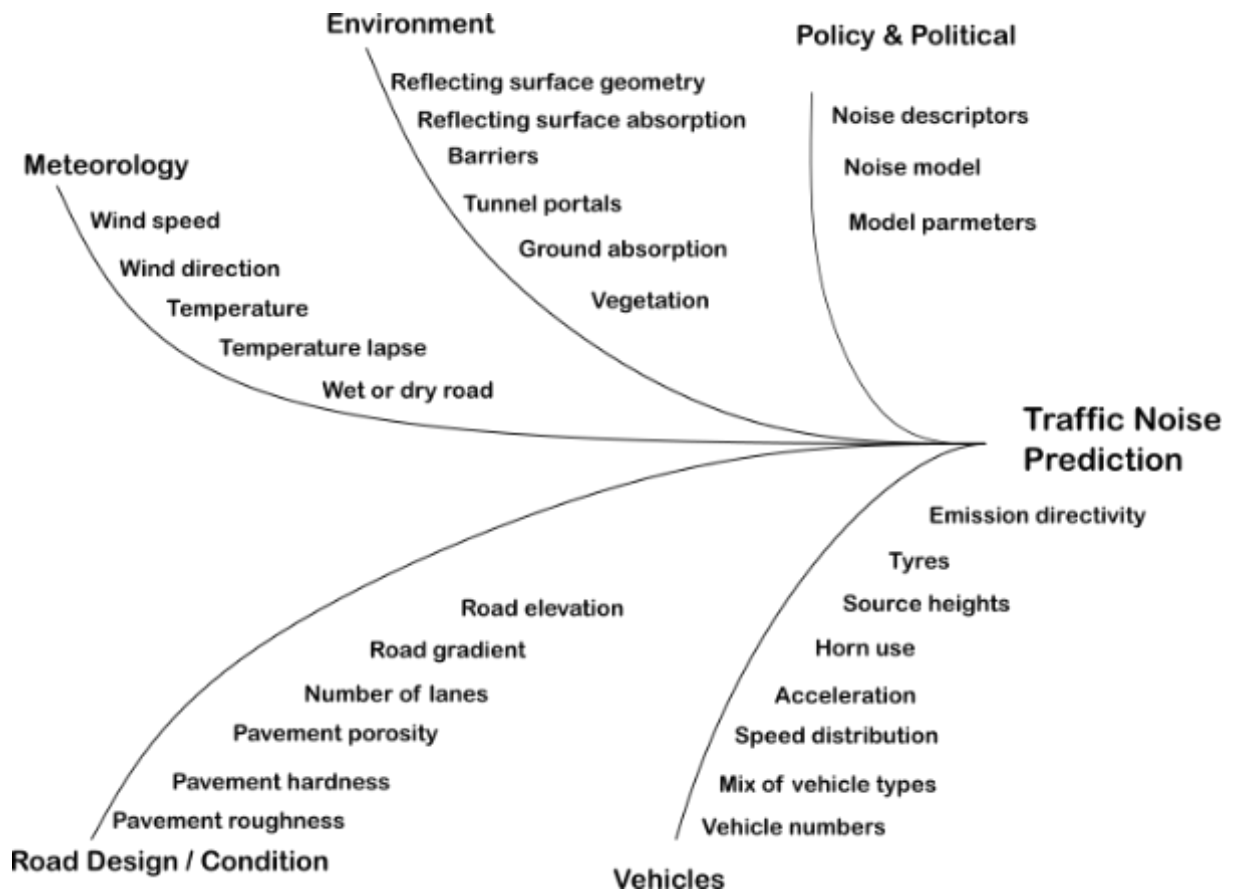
Environment

Reflecting surface geometry
Reflecting surface absorption
Barriers
Tunnel portals
Ground absorption
Vegetation

Policy & Political

Noise descriptors
Noise model
Model parmeters

Meteorology

Wind speed
Wind direction
Temperature
Temperature lapse
Wet or dry road

Traffic Noise Prediction

Emission directivity
Tyres
Source heights
Horn use
Acceleration
Speed distribution
Mix of vehicle types
Vehicle numbers

Vehicles

Road elevation
Road gradient
Number of lanes
Pavement porosity
Pavement hardness
Pavement roughness

Road Design / Condition